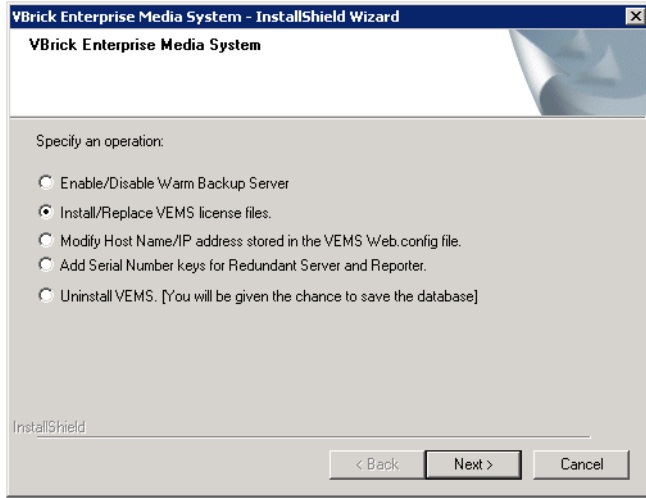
VBrick Enterprise Media System - InstallShield Wizard

VBrick Enterprise Media System

Specify an operation:

Enable/Disable Warm Backup Server

Install/Replace VEMS license files.

Modify Host Name/IP address stored in the VEMS Web.config file.

Add Serial Number keys for Redundant Server and Reporter.

Uninstall VEMS. [You will be given the chance to save the database]

InstallShield

< Back

Next >

Cancel